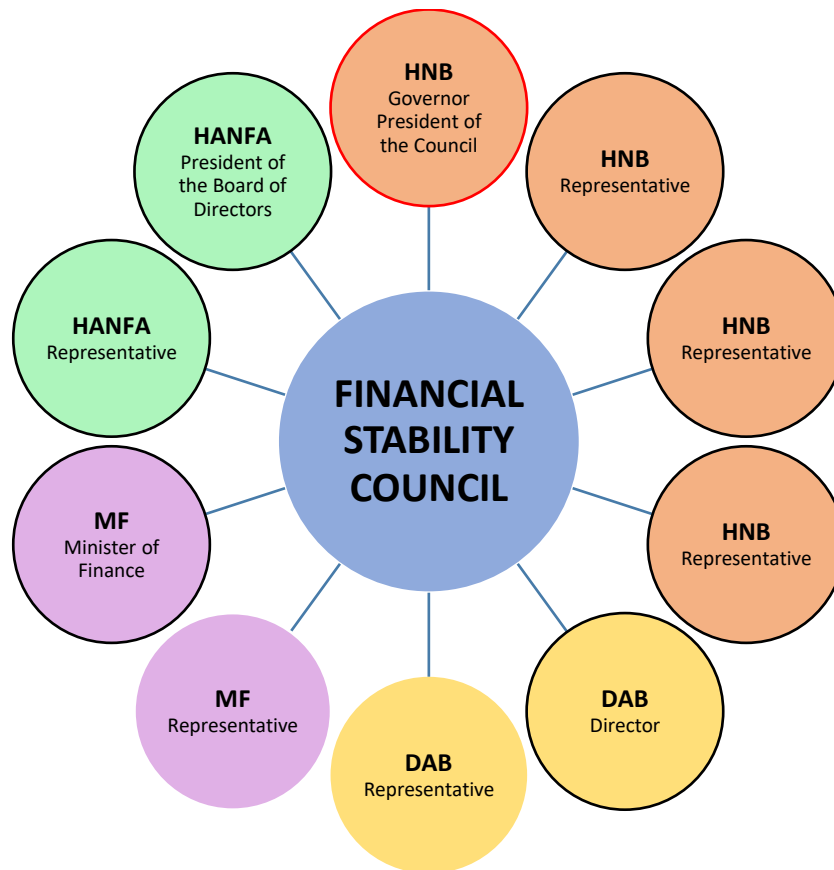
HNB
Governor
President of the Council

HNB
Representative

HNB
Representative

HNB
Representative

DAB
Director

DAB
Representative

MF
Representative

MF
Minister of Finance

HANFA
Representative

HANFA
President of the Board of Directors

FINANCIAL STABILITY COUNCIL